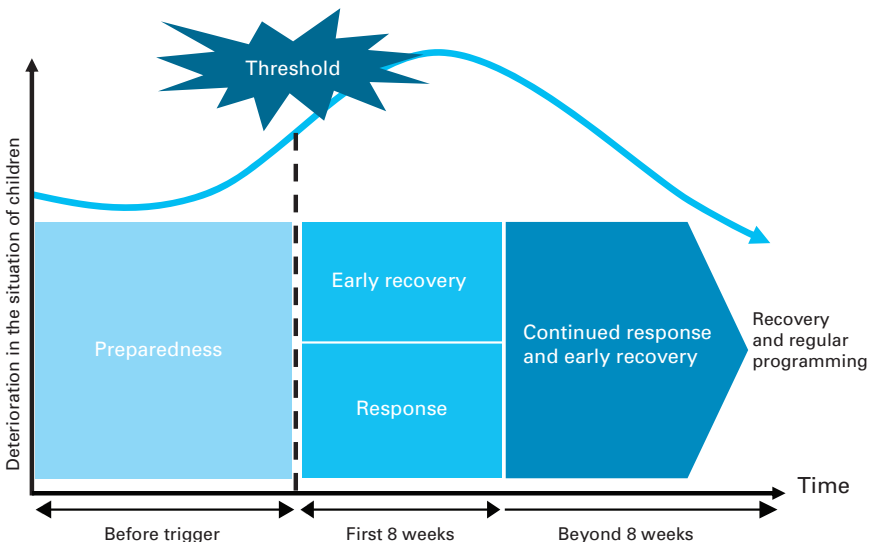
Threshold

Deterioration in the situation of children

Preparedness

Early recovery

Response

Continued response and early recovery

Recovery and regular programming

Time

Before trigger

First 8 weeks

Beyond 8 weeks